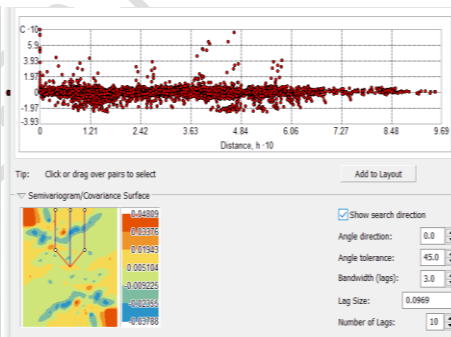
C ·10
5.9
3.93
1.97
0
-1.97
-3.93
0
1.21
2.42
3.63
4.84
6.06
7.27
8.48
9.69
Distance, h ·10

Tip: Click or drag over pairs to select

Add to Layout

Semivariogram/Covariance Surface

0.04809
0.03376
0.01943
0.005104
-0.009225
-0.02355
-0.03788

Show search direction

Angle direction: 0.0

Angle tolerance: 45.0

Bandwidth (lags): 3.0

Lag Size: 0.0969

Number of Lags: 10